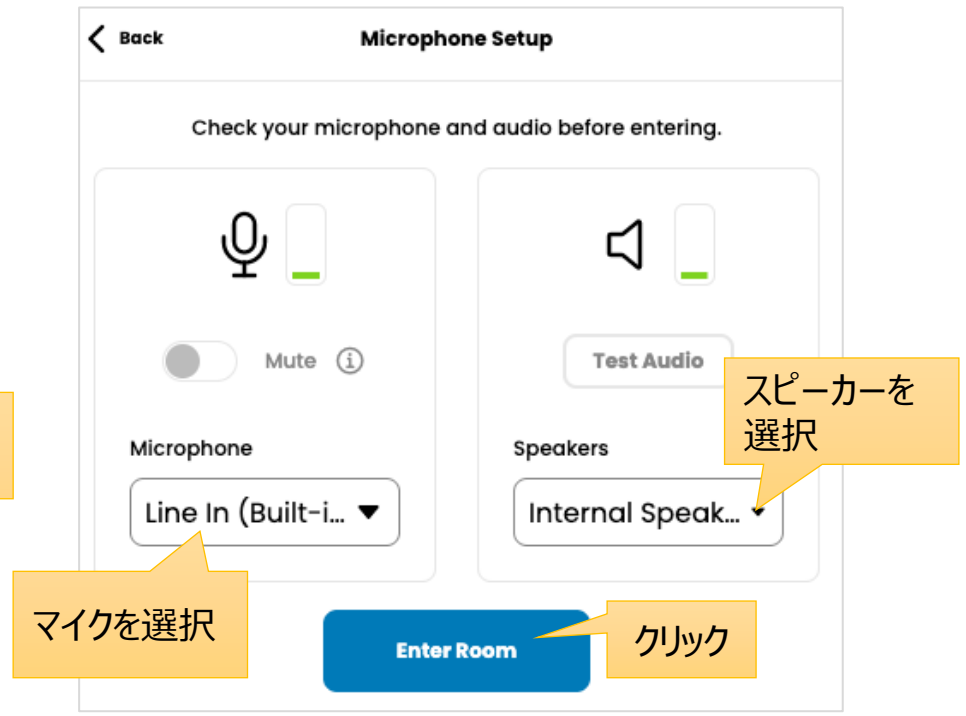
Back

Microphone Setup

Check your microphone and audio before entering.

Mute

Test Audio

スピーカーを選択

Microphone

Line In (Built-i...

Speakers

Internal Speak...

マイクを選択

Enter Room

クリック